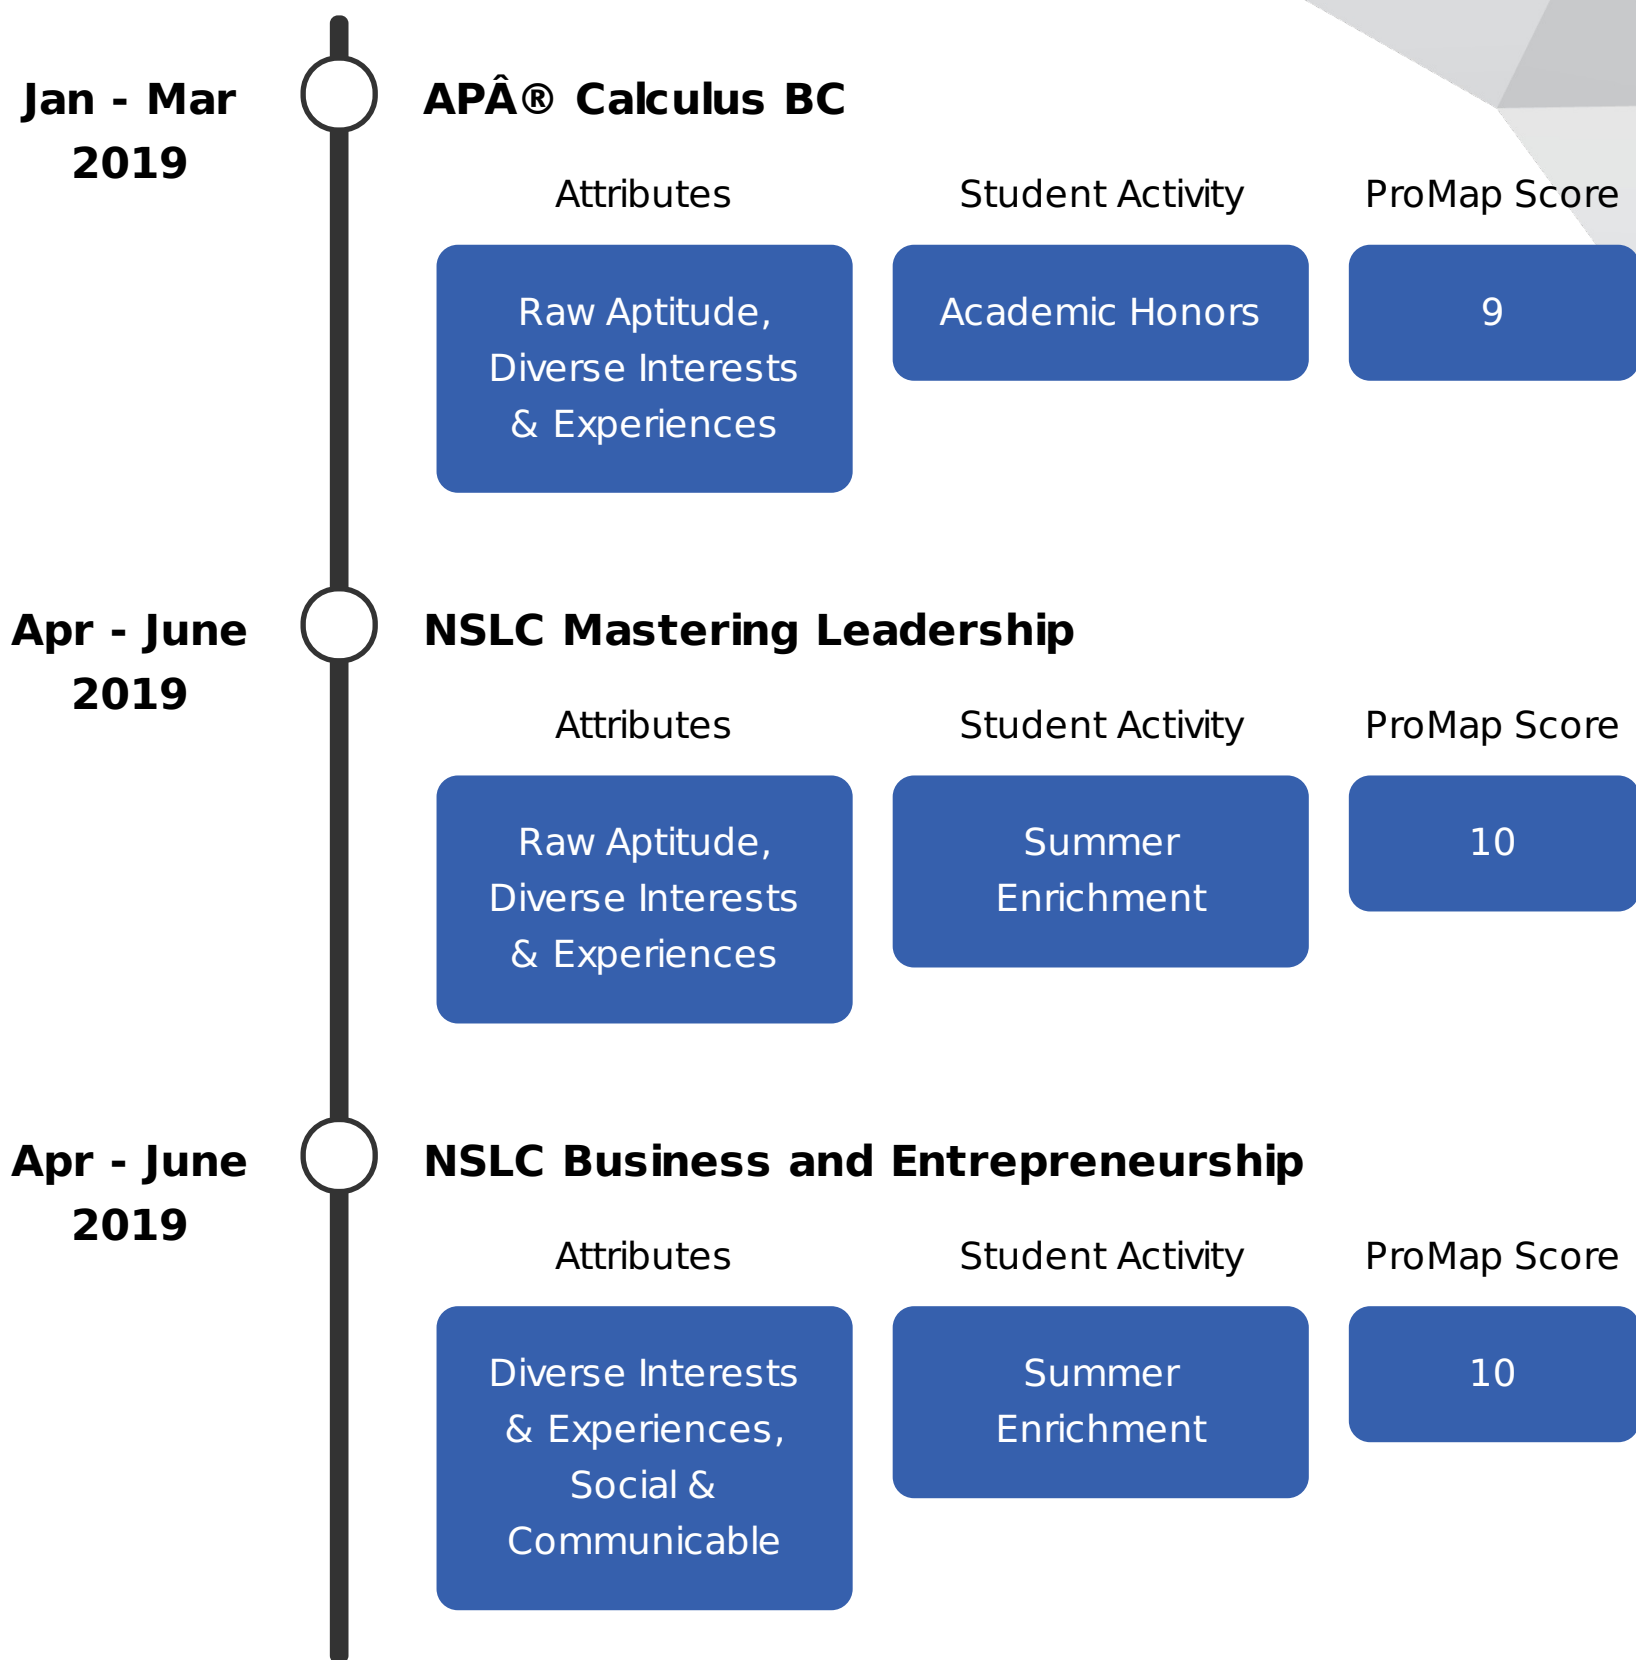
Jan - Mar 2019

APÂ® Calculus BC

| Attributes | Student Activity | ProMap Score |
|---|---|---|
| Raw Aptitude, Diverse Interests & Experiences | Academic Honors | 9 |

Apr - June 2019

NSLC Mastering Leadership

| Attributes | Student Activity | ProMap Score |
|---|---|---|
| Raw Aptitude, Diverse Interests & Experiences | Summer Enrichment | 10 |

Apr - June 2019

NSLC Business and Entrepreneurship

| Attributes | Student Activity | ProMap Score |
|---|---|---|
| Diverse Interests & Experiences, Social & Communicable | Summer Enrichment | 10 |